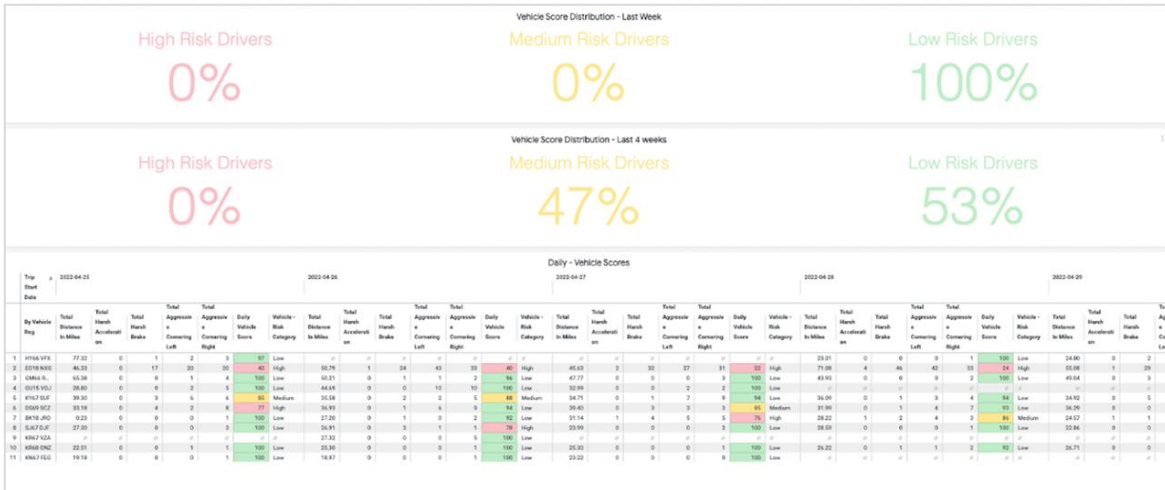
Vehicle Score Distribution - Last Week

High Risk Drivers
0%

Medium Risk Drivers
0%

Low Risk Drivers
100%

Vehicle Score Distribution - Last 4 weeks

High Risk Drivers
0%

Medium Risk Drivers
47%

Low Risk Drivers
53%

Daily - Vehicle Scores

Trip Start Date: 2022-04-25 | 2022-04-26 | 2022-04-27 | 2022-04-28 | 2022-04-29

| | By Vehicle Reg | Total Distance In Miles | Total Harsh Acceleration | Total Harsh Brake | Total Aggressive Cornering Left | Total Aggressive Cornering Right | Daily Vehicle Score | Vehicle - Risk Category | Total Distance In Miles | Total Harsh Acceleration | Total Harsh Brake | Total Aggressive Cornering Left | Total Aggressive Cornering Right | Daily Vehicle Score | Vehicle - Risk Category | Total Distance In Miles | Total Harsh Acceleration | Total Harsh Brake | Total Aggressive Cornering Left | Total Aggressive Cornering Right | Daily Vehicle Score | Vehicle - Risk Category | Total Distance In Miles | Total Harsh Acceleration | Total Harsh Brake | Total Aggressive Cornering Left | Total Aggressive Cornering Right | Daily Vehicle Score | Vehicle - Risk Category | Total Distance In Miles | Total Harsh Acceleration | Total Harsh Brake |
|---|---|---|---|---|---|---|---|---|---|---|---|---|---|---|---|---|---|---|---|---|---|---|---|---|---|---|---|---|---|---|---|---|
| 1 | HY66 VFX | 77.32 | 0 | 1 | 2 | 3 | 97 | Low | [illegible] | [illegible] | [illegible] | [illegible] | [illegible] | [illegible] | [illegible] | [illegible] | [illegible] | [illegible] | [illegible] | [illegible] | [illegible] | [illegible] | 23.01 | 0 | 0 | 0 | 1 | 100 | Low | 24.90 | 0 | 2 |
| 2 | EG18 NXG | 46.55 | 0 | 17 | 20 | 20 | 40 | High | 50.79 | 1 | 24 | 43 | 33 | 40 | High | 45.63 | 2 | 32 | 27 | 31 | 32 | High | 71.08 | 4 | 46 | 42 | 33 | 24 | High | 55.08 | 1 | 29 |
| 3 | GM64 R... | 65.38 | 0 | 1 | 4 | 4 | 100 | Low | 50.21 | 0 | 1 | 1 | 2 | 96 | Low | 47.77 | 0 | 0 | 0 | 3 | 100 | Low | 43.93 | 0 | 0 | 0 | 2 | 100 | Low | 49.04 | 0 | 0 |
| 4 | OU15 VDJ | 28.60 | 0 | 3 | 5 | 5 | 100 | Low | 44.69 | 0 | 0 | 10 | 10 | 100 | Low | 32.99 | 0 | 0 | 2 | 2 | 100 | Low | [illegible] | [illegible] | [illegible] | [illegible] | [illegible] | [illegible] | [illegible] | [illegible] | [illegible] | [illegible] |
| 5 | KY67 SUF | 39.30 | 0 | 2 | 5 | 6 | 80 | Medium | 35.58 | 0 | 2 | 2 | 5 | 88 | Medium | 34.71 | 0 | 1 | 7 | 9 | 94 | Low | 34.09 | 0 | 1 | 3 | 4 | 94 | Low | 34.92 | 0 | 5 |
| 6 | DG69 SCZ | 33.18 | 0 | 4 | 2 | 8 | 77 | High | 36.93 | 0 | 1 | 6 | 9 | 94 | Low | 39.40 | 0 | 3 | 3 | 3 | 85 | Medium | 31.99 | 0 | 1 | 4 | 7 | 93 | Low | 34.39 | 0 | 0 |
| 7 | BK18 JRO | 0.23 | 0 | 0 | 0 | 1 | 100 | Low | 27.20 | 0 | 1 | 3 | 2 | 92 | Low | 31.14 | 0 | 1 | 4 | 5 | 76 | High | 28.22 | 1 | 2 | 4 | 3 | 86 | Medium | 24.57 | 1 | 1 |
| 8 | SJ67 DJF | 27.30 | 0 | 0 | 0 | 3 | 100 | Low | 26.91 | 0 | 3 | 1 | 1 | 78 | High | 23.99 | 0 | 0 | 3 | 0 | 100 | Low | 28.59 | 0 | 0 | 0 | 1 | 100 | Low | 22.86 | 0 | 0 |
| 9 | KR67 VZA | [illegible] | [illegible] | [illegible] | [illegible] | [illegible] | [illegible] | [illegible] | 27.32 | 0 | 0 | 0 | 5 | 100 | Low | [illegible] | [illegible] | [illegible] | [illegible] | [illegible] | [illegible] | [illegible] | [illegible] | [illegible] | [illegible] | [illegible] | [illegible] | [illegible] | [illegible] | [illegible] | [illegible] | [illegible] |
| 10 | KR68 ONZ | 22.51 | 0 | 0 | 1 | 1 | 100 | Low | 25.30 | 0 | 0 | 0 | 1 | 100 | Low | 25.30 | 0 | 0 | 0 | 0 | 100 | Low | 26.22 | 0 | 1 | 1 | 2 | 92 | Low | 26.71 | 0 | 0 |
| 11 | KN67 FEG | 19.18 | 0 | 0 | 0 | 1 | 100 | Low | 18.97 | 0 | 0 | 0 | 1 | 100 | Low | 23.22 | 0 | 0 | 0 | 0 | 100 | Low | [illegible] | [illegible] | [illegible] | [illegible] | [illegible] | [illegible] | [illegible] | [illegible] | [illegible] | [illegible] |